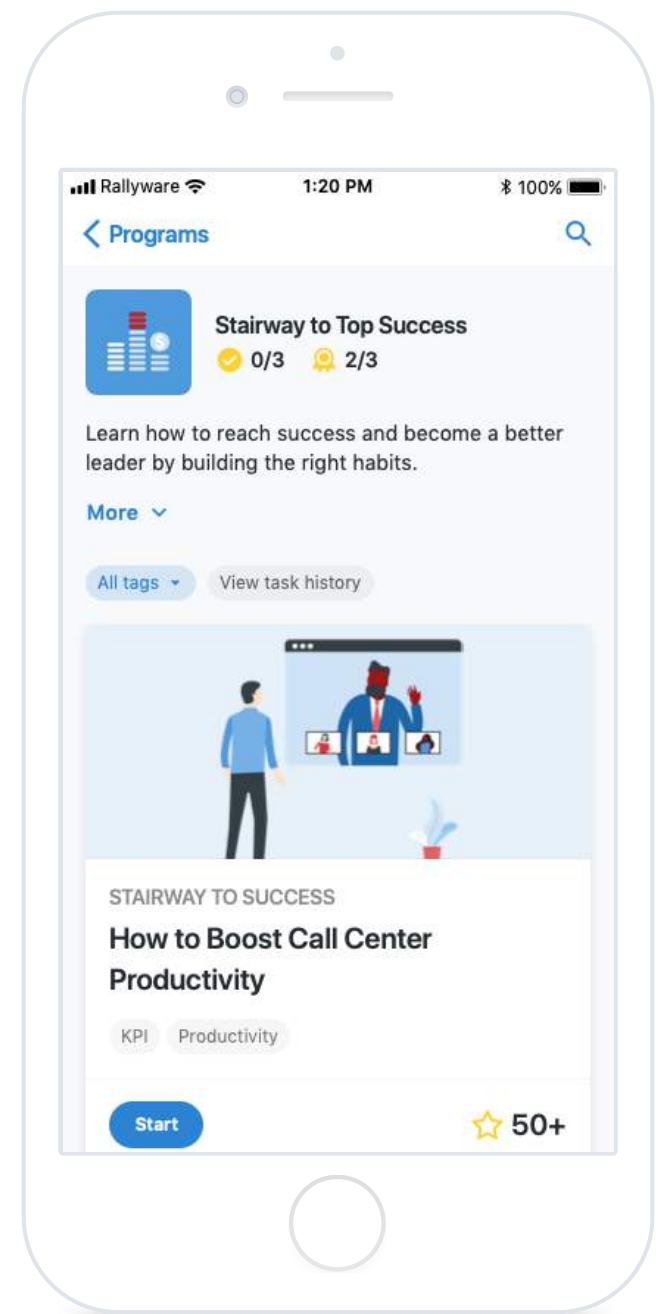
Rallyware 1:20 PM 100%

< Programs

Stairway to Top Success
0/3 2/3

Learn how to reach success and become a better leader by building the right habits.

More

All tags View task history

STAIRWAY TO SUCCESS
How to Boost Call Center Productivity

KPI Productivity

Start 50+